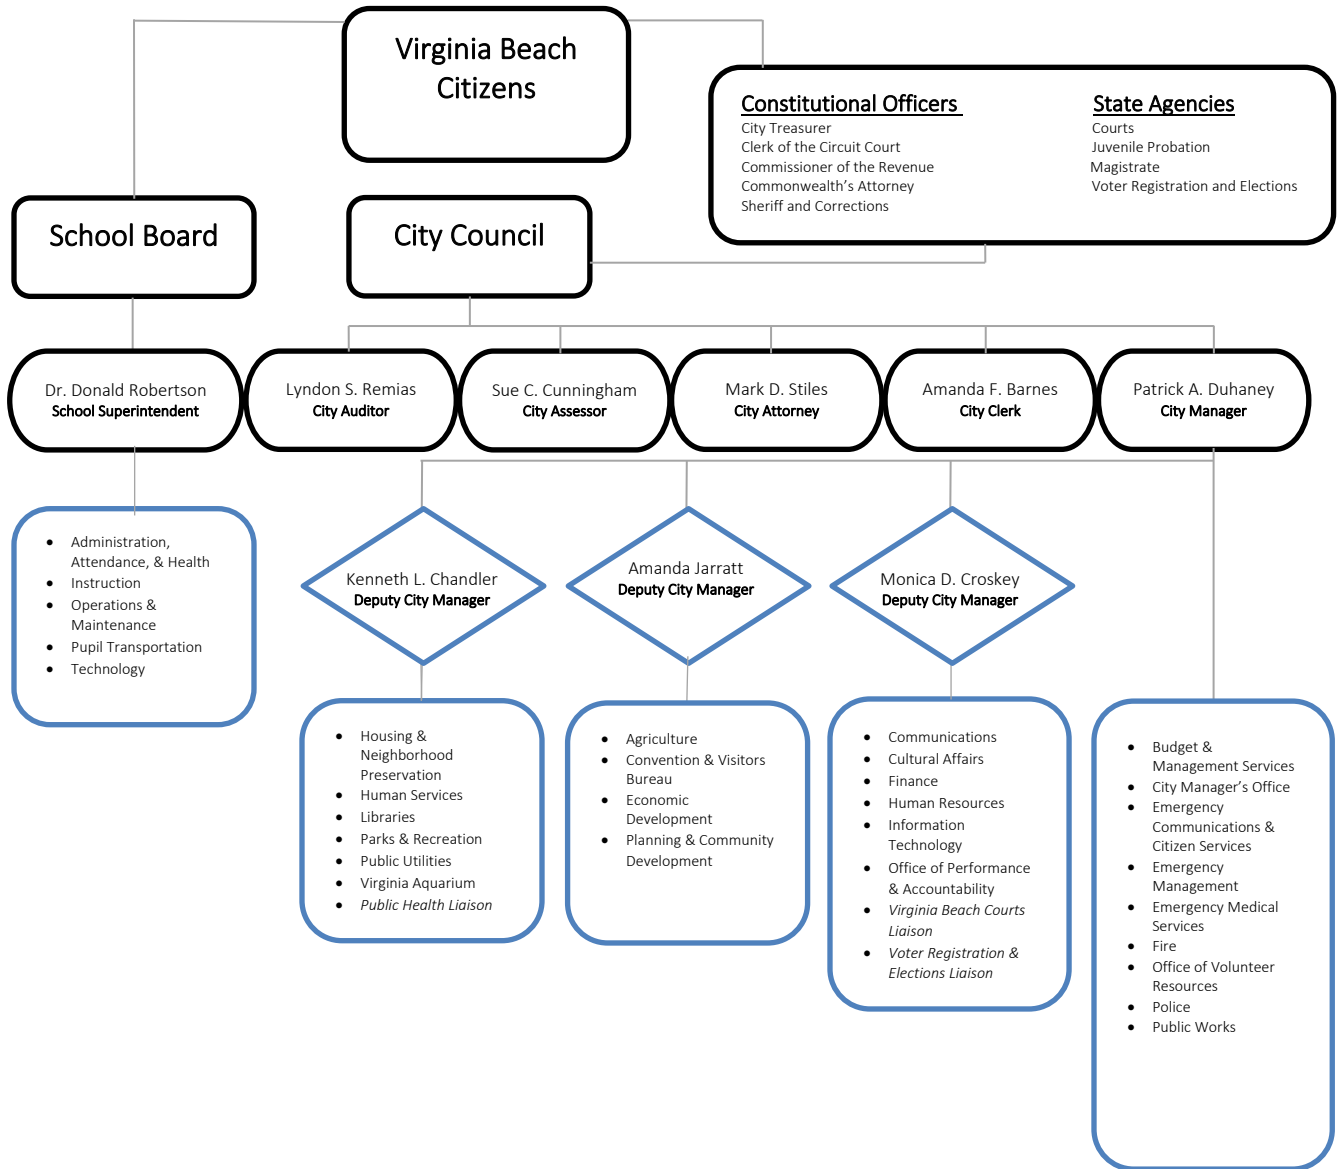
Virginia Beach Citizens

Constitutional Officers
City Treasurer
Clerk of the Circuit Court
Commissioner of the Revenue
Commonwealth's Attorney
Sheriff and Corrections

State Agencies
Courts
Juvenile Probation
Magistrate
Voter Registration and Elections

School Board

City Council

Dr. Donald Robertson
School Superintendent

Lyndon S. Remias
City Auditor

Sue C. Cunningham
City Assessor

Mark D. Stiles
City Attorney

Amanda F. Barnes
City Clerk

Patrick A. Duhaney
City Manager

- Administration, Attendance, & Health
- Instruction
- Operations & Maintenance
- Pupil Transportation
- Technology

Kenneth L. Chandler
Deputy City Manager

Amanda Jarratt
Deputy City Manager

Monica D. Croskey
Deputy City Manager

- Housing & Neighborhood Preservation
- Human Services
- Libraries
- Parks & Recreation
- Public Utilities
- Virginia Aquarium
- *Public Health Liaison*

- Agriculture
- Convention & Visitors Bureau
- Economic Development
- Planning & Community Development

- Communications
- Cultural Affairs
- Finance
- Human Resources
- Information Technology
- Office of Performance & Accountability
- *Virginia Beach Courts Liaison*
- *Voter Registration & Elections Liaison*

- Budget & Management Services
- City Manager's Office
- Emergency Communications & Citizen Services
- Emergency Management
- Emergency Medical Services
- Fire
- Office of Volunteer Resources
- Police
- Public Works